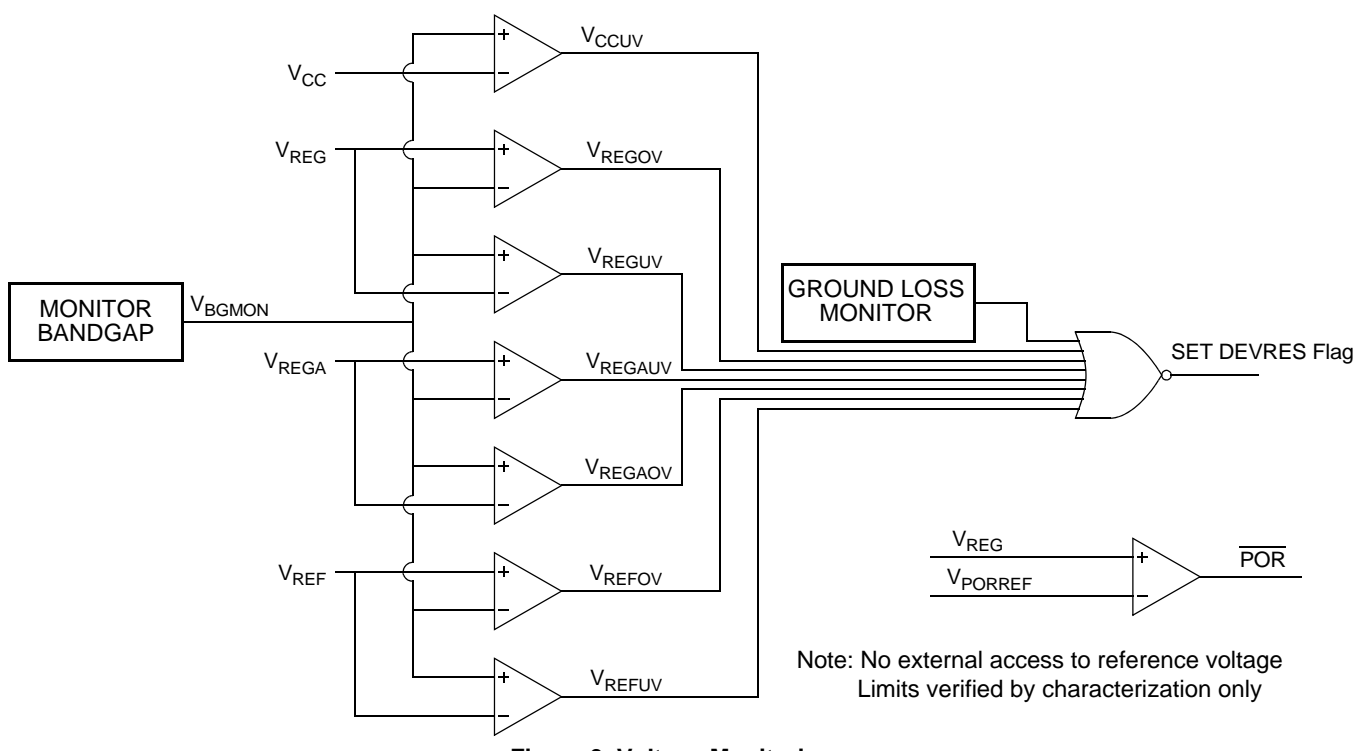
$V_{CCUV}$

$V_{CC}$

$V_{REG}$

$V_{REGOV}$

$V_{REGUV}$

GROUND LOSS MONITOR

MONITOR BANDGAP

$V_{BGMON}$

$V_{REGA}$

$V_{REGAUV}$

SET DEVRES Flag

$V_{REGAOV}$

$V_{REG}$

$V_{PORREF}$

$\overline{POR}$

$V_{REF}$

$V_{REFOV}$

$V_{REFUV}$

Note: No external access to reference voltage
Limits verified by characterization only

Figure 6. Voltage Monitoring